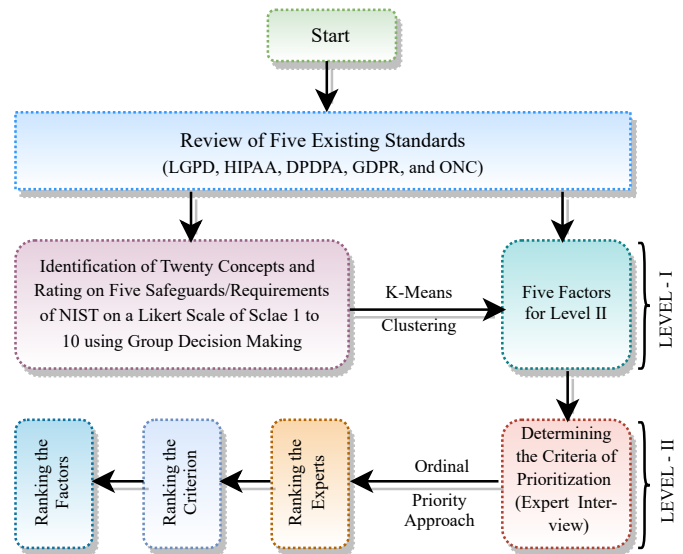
Start

Review of Five Existing Standards
(LGPD, HIPAA, DPDPA, GDPR, and ONC)

Identification of Twenty Concepts and Rating on Five Safeguards/Requirements of NIST on a Likert Scale of Sclae 1 to 10 using Group Decision Making

K-Means
Clustering

Five Factors for Level II

LEVEL - I

Determining the Criteria of Prioritization (Expert Interview)

LEVEL - II

Ordinal
Priority Approach

Ranking the Experts

Ranking the Criterion

Ranking the Factors